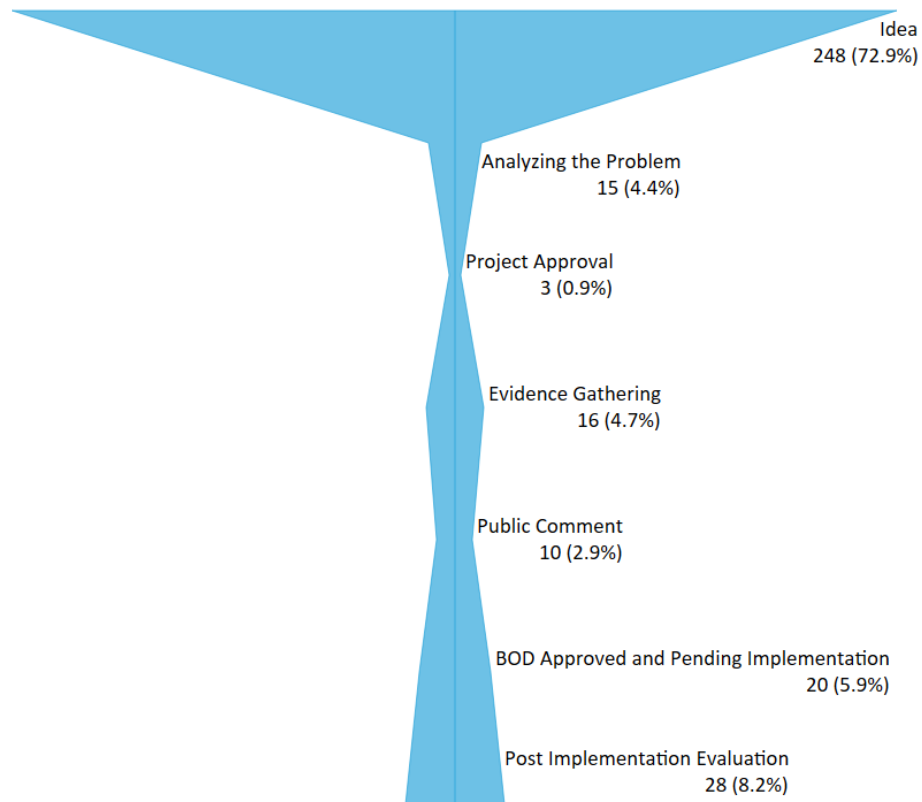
Idea
248 (72.9%)

Analyzing the Problem
15 (4.4%)

Project Approval
3 (0.9%)

Evidence Gathering
16 (4.7%)

Public Comment
10 (2.9%)

BOD Approved and Pending Implementation
20 (5.9%)

Post Implementation Evaluation
28 (8.2%)